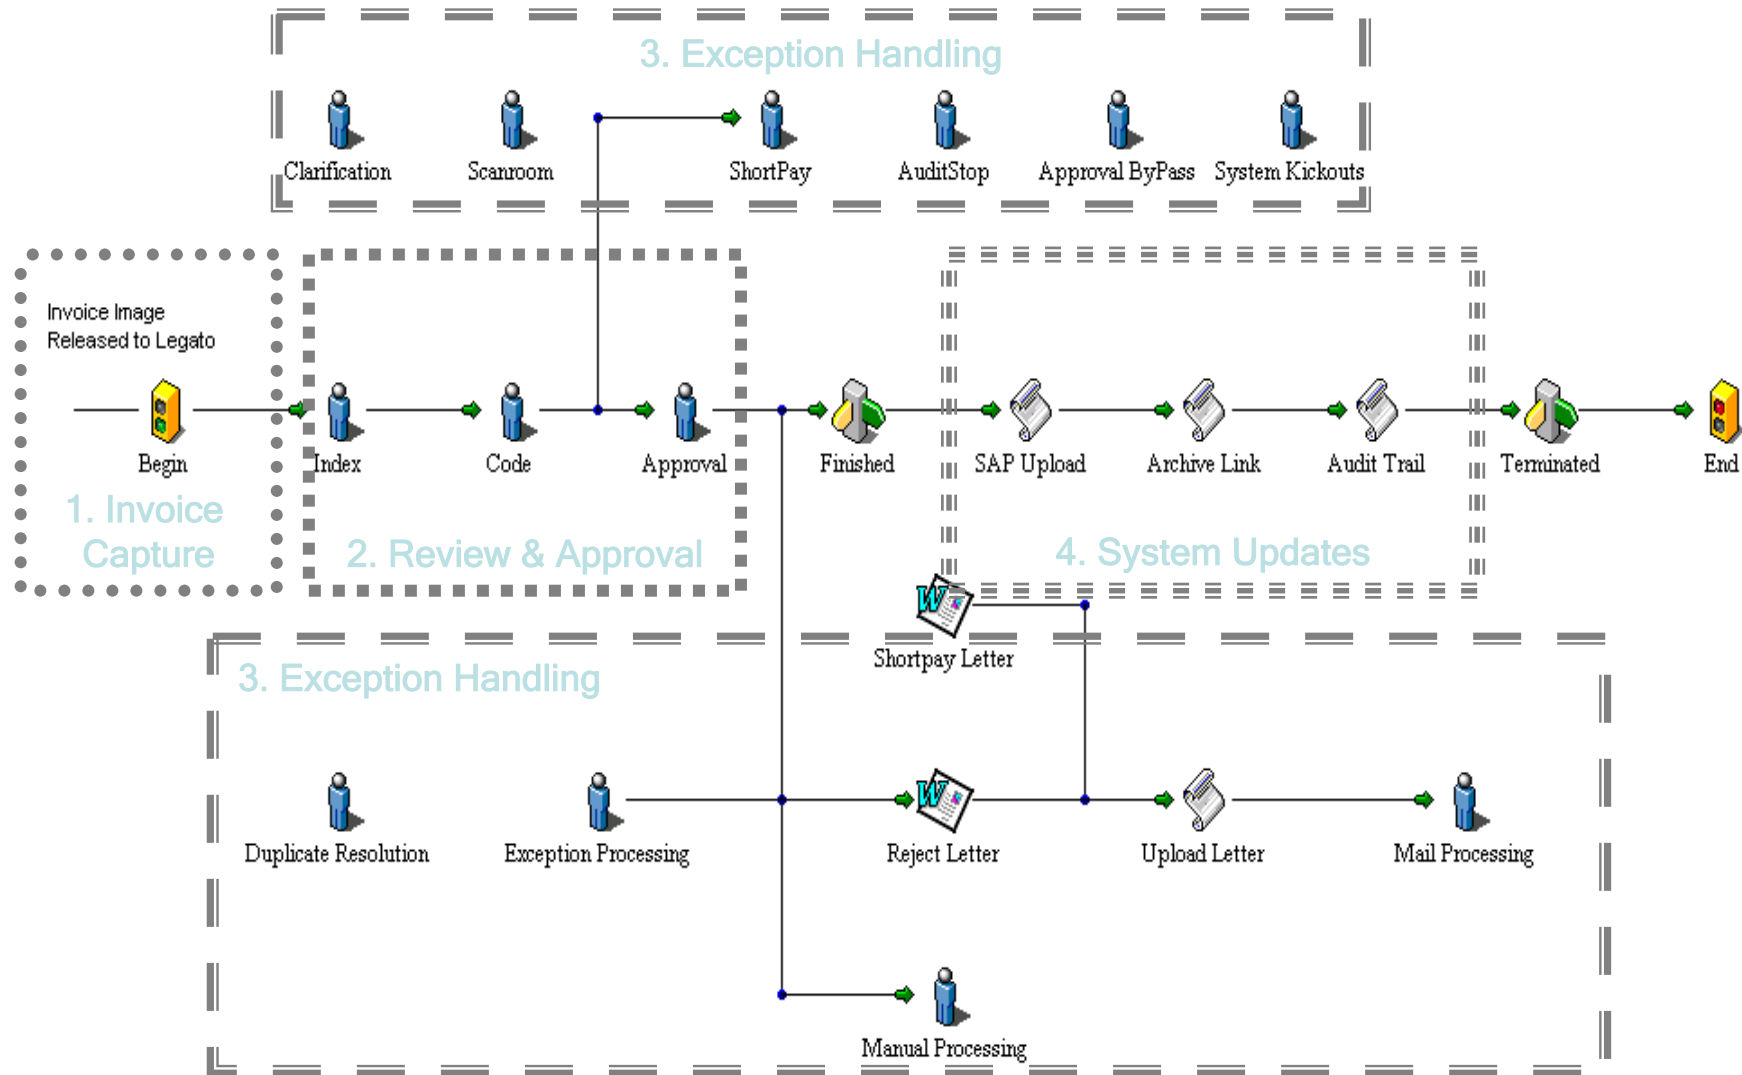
3. Exception Handling

Clarification

Scanroom

ShortPay

AuditStop

Approval ByPass

System Kickouts

Invoice Image Released to Legato

Begin

1. Invoice Capture

Index

Code

Approval

2. Review & Approval

Finished

SAP Upload

Archive Link

Audit Trail

Terminated

End

4. System Updates

Shortpay Letter

3. Exception Handling

Duplicate Resolution

Exception Processing

Reject Letter

Upload Letter

Mail Processing

Manual Processing